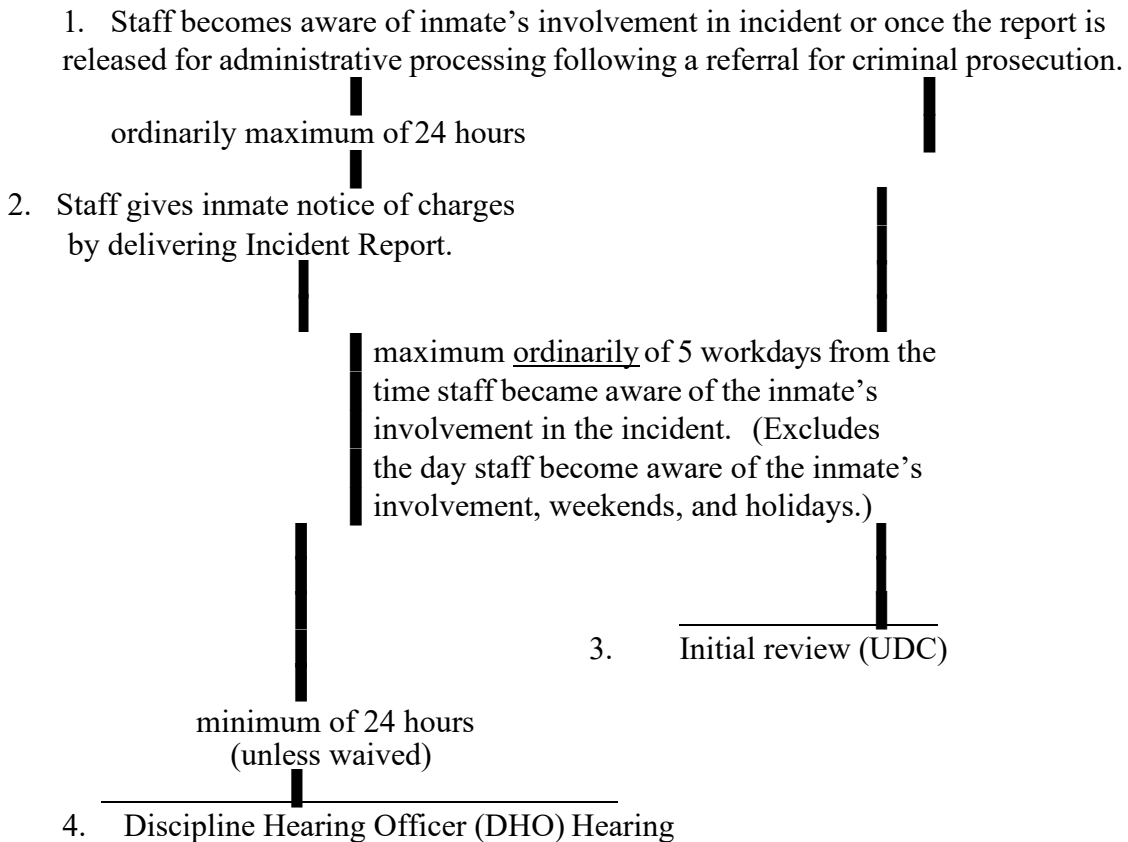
1. Staff becomes aware of inmate's involvement in incident or once the report is released for administrative processing following a referral for criminal prosecution.

ordinarily maximum of 24 hours

2. Staff gives inmate notice of charges by delivering Incident Report.

maximum ordinarily of 5 workdays from the time staff became aware of the inmate's involvement in the incident. (Excludes the day staff become aware of the inmate's involvement, weekends, and holidays.)

3. Initial review (UDC)

minimum of 24 hours (unless waived)

4. Discipline Hearing Officer (DHO) Hearing